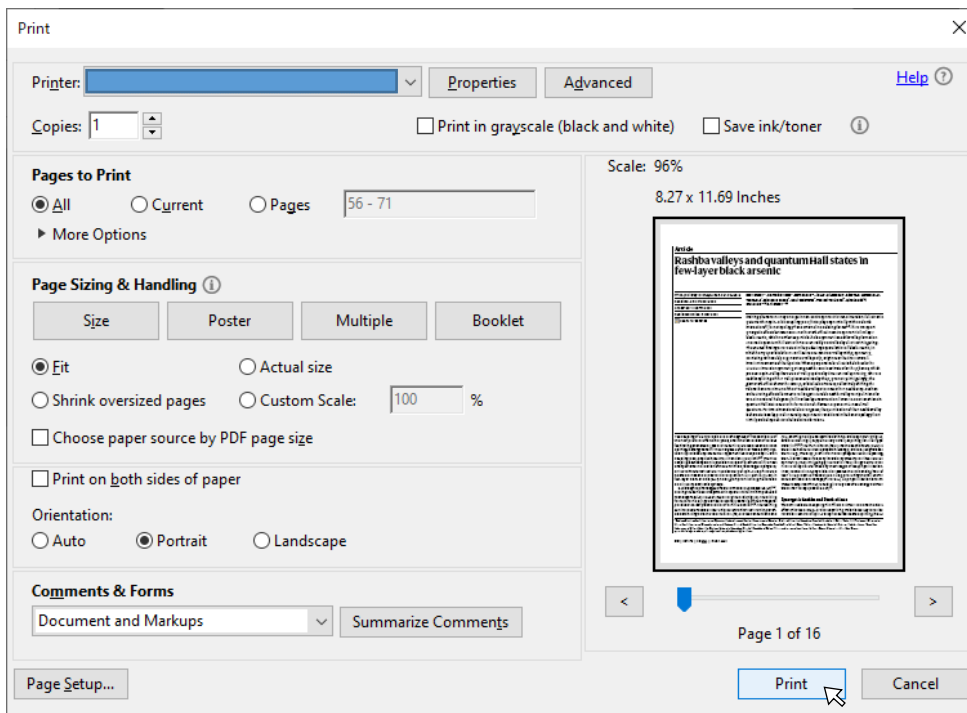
Print

Printer:
Properties
Advanced
Help

Copies: 1
Print in grayscale (black and white)
Save ink/toner

Pages to Print
All
Current
Pages
56 - 71
More Options

Page Sizing & Handling

Size
Poster
Multiple
Booklet

Fit
Actual size
Shrink oversized pages
Custom Scale:
100
%
Choose paper source by PDF page size

Print on both sides of paper

Orientation:
Auto
Portrait
Landscape

Comments & Forms
Document and Markups
Summarize Comments

Scale: 96%
8.27 x 11.69 Inches

Article
Rashba valleys and quantum Hall states in few-layer black arsenic

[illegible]

<
>
Page 1 of 16

Page Setup...
Print
Cancel